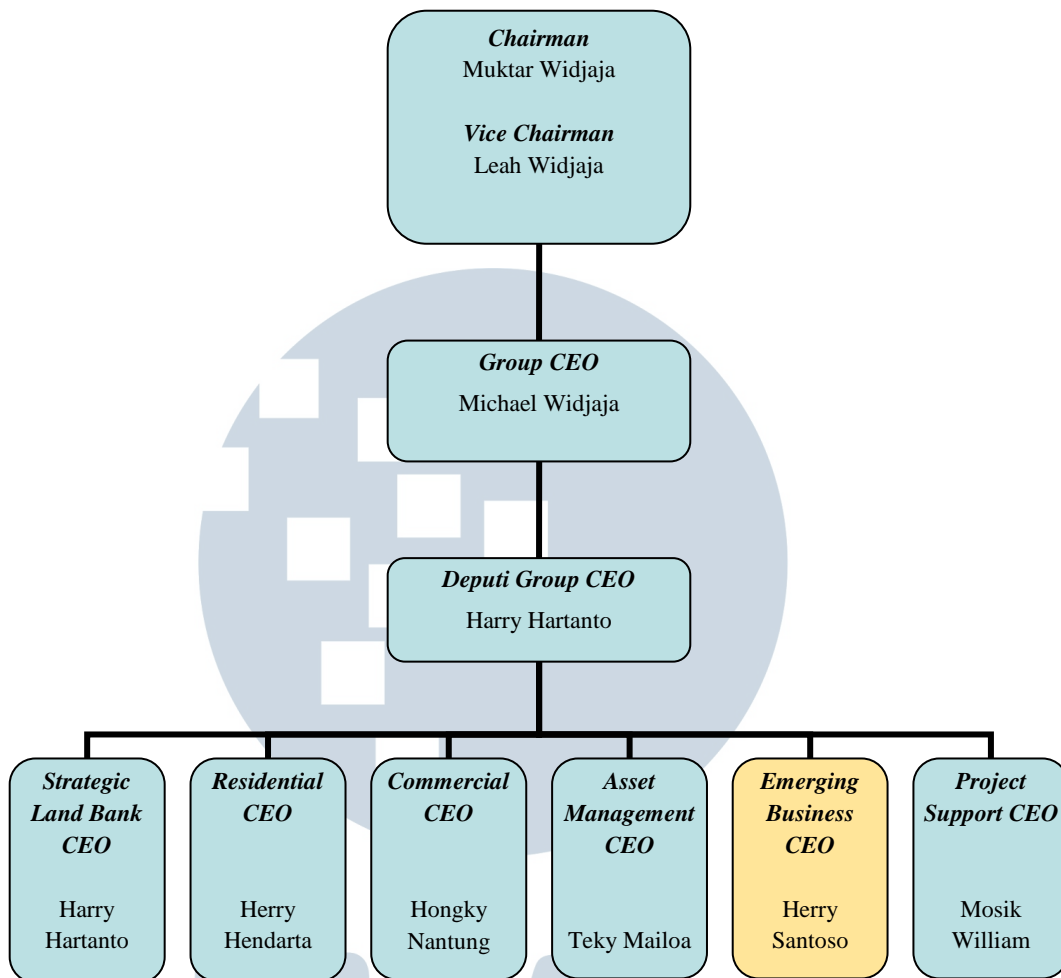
Chairman
Muktar Widjaja

Vice Chairman
Leah Widjaja

Group CEO
Michael Widjaja

Deputi Group CEO
Harry Hartanto

Strategic Land Bank CEO
Harry Hartanto

Residential CEO
Herry Hendarta

Commercial CEO
Hongky Nantung

Asset Management CEO
Teky Mailoa

Emerging Business CEO
Herry Santoso

Project Support CEO
Mosik William